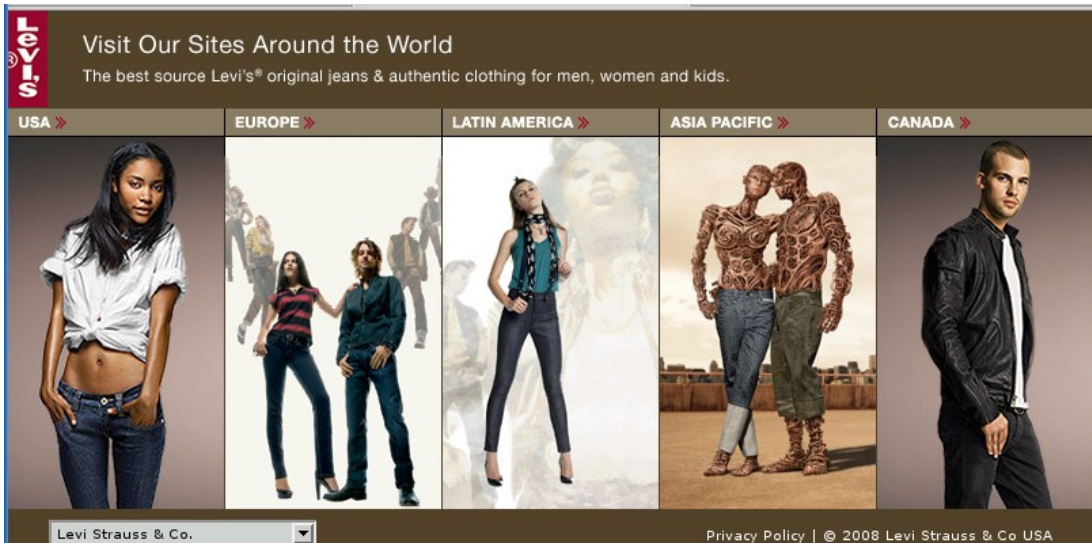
Levi's®

Visit Our Sites Around the World

The best source Levi's® original jeans & authentic clothing for men, women and kids.

USA »

EUROPE »

LATIN AMERICA »

ASIA PACIFIC »

CANADA »

Levi Strauss & Co.

Privacy Policy | © 2008 Levi Strauss & Co USA